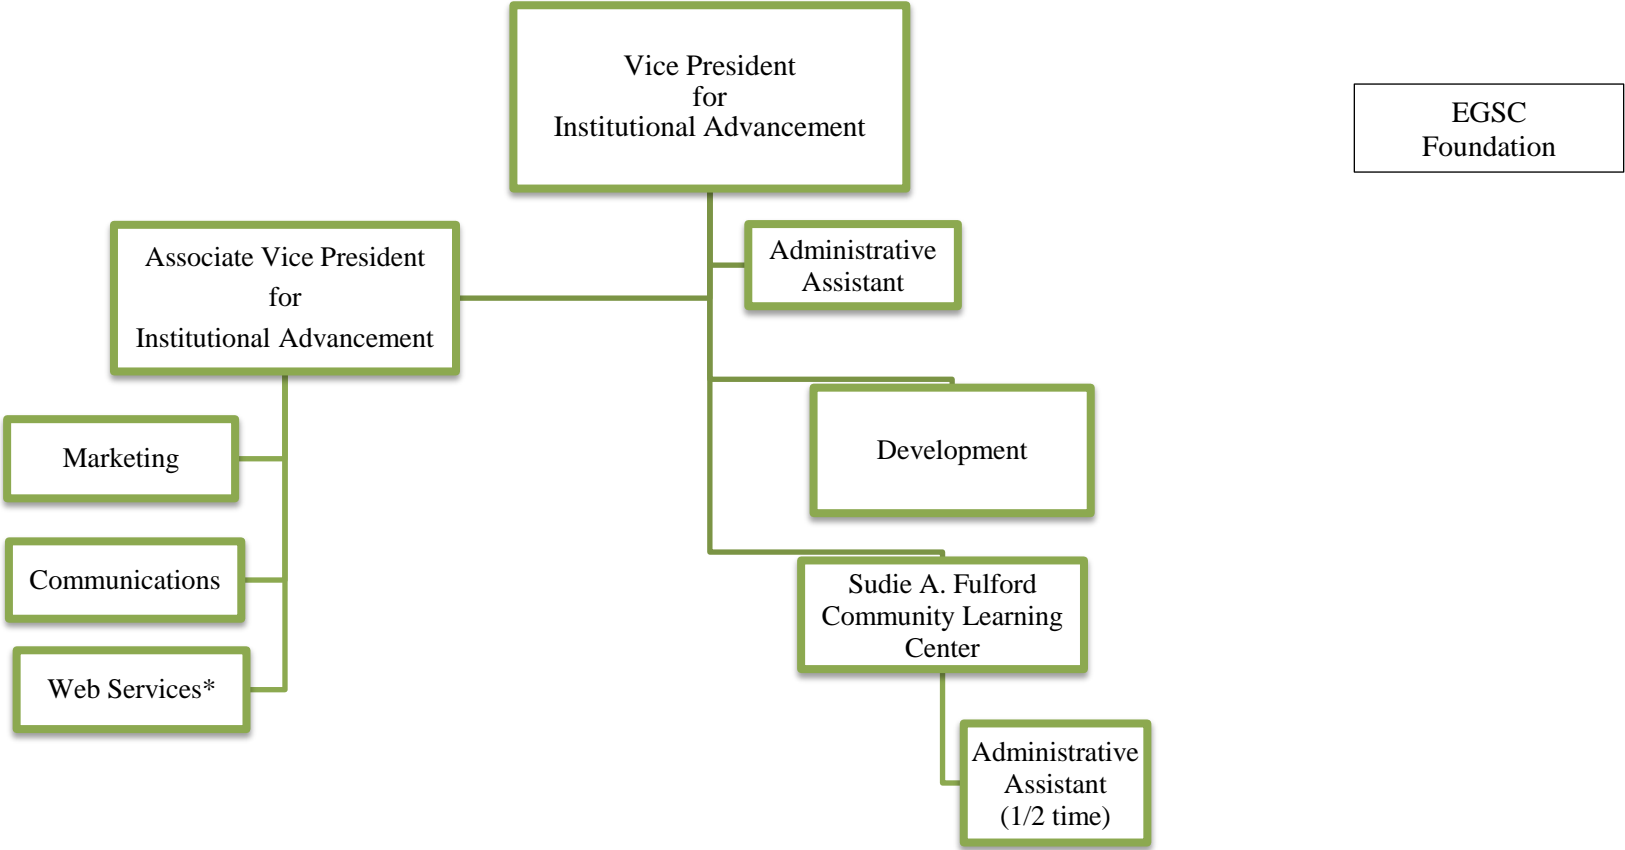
Vice President
for
Institutional Advancement

EGSC
Foundation

Associate Vice President
for
Institutional Advancement

Administrative
Assistant

Marketing

Communications

Web Services*

Development

Sudie A. Fulford
Community Learning
Center

Administrative
Assistant
(1/2 time)